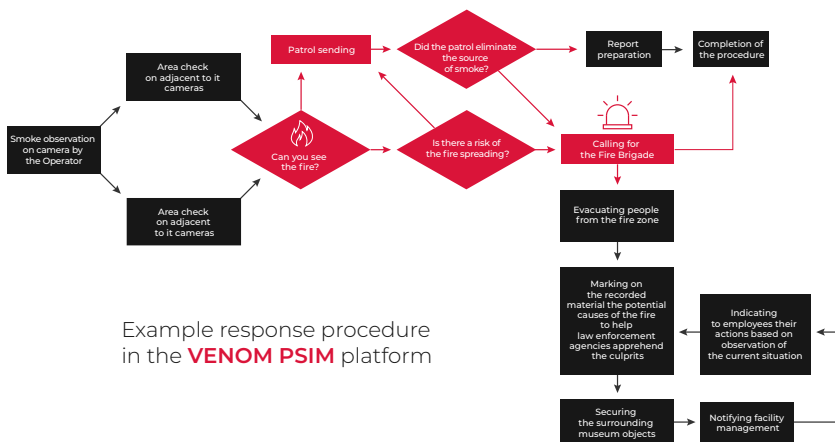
Smoke observation on camera by the Operator

Area check on adjacent to it cameras

Area check on adjacent to it cameras

Patrol sending

Can you see the fire?

Did the patrol eliminate the source of smoke?

Is there a risk of the fire spreading?

Report preparation

Completion of the procedure

Calling for the Fire Brigade

Evacuating people from the fire zone

Marking on the recorded material the potential causes of the fire to help law enforcement agencies apprehend the culprits

Indicating to employees their actions based on observation of the current situation

Securing the surrounding museum objects

Notifying facility management

Example response procedure in the **VENOM PSIM** platform